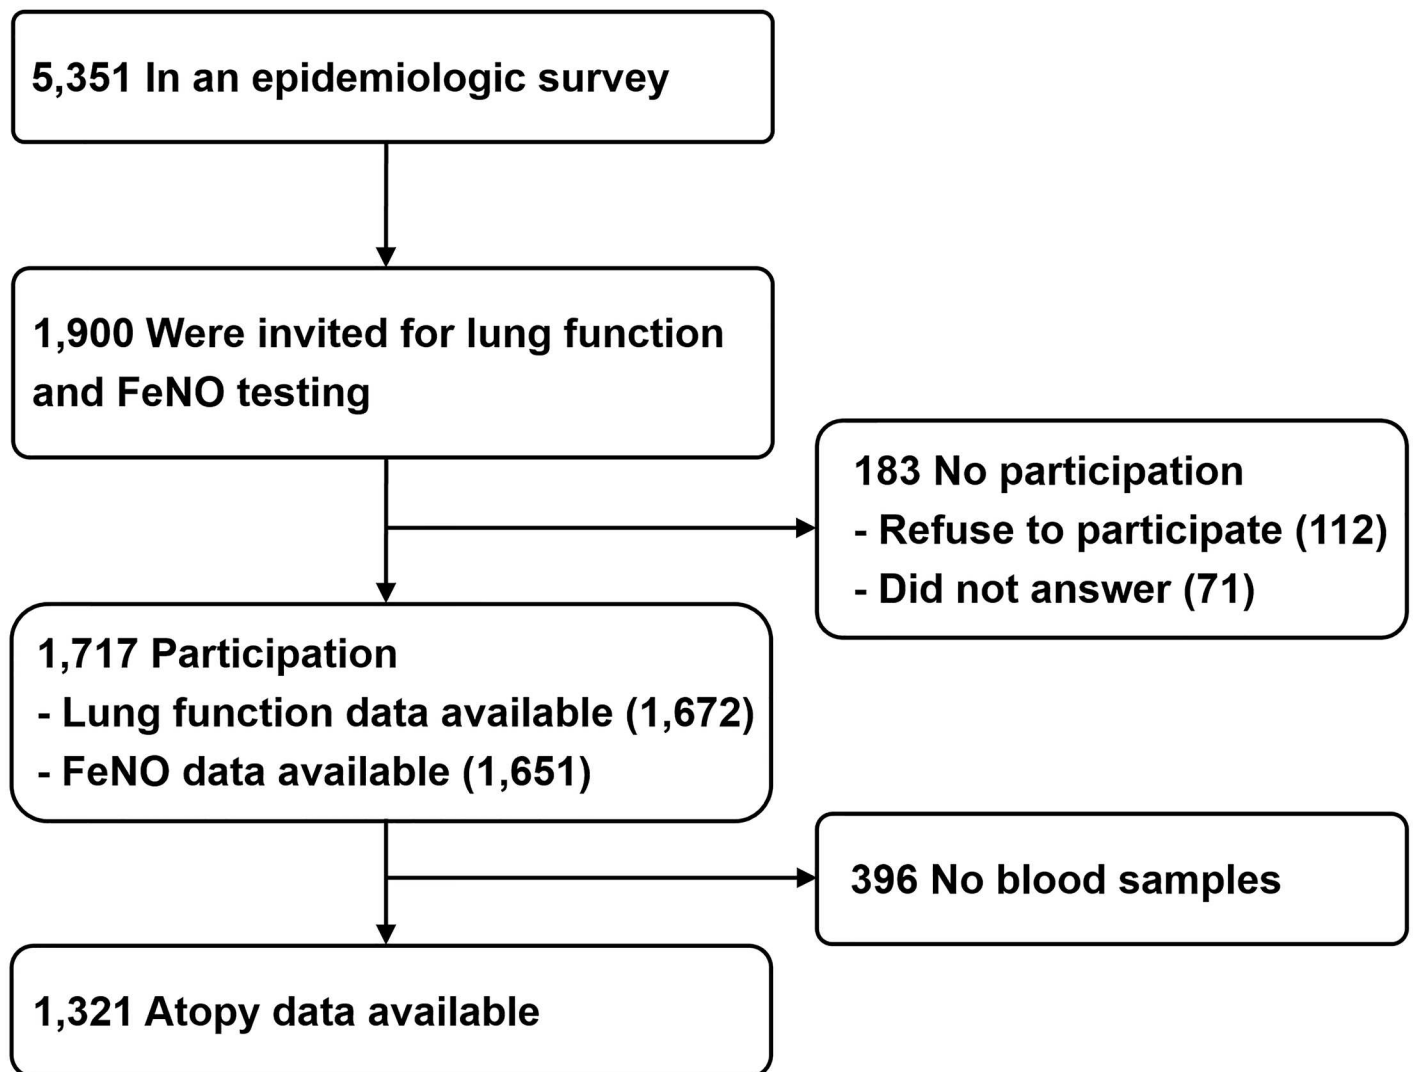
5,351 In an epidemiologic survey

1,900 Were invited for lung function and FeNO testing

183 No participation
- Refuse to participate (112)
- Did not answer (71)

1,717 Participation
- Lung function data available (1,672)
- FeNO data available (1,651)

396 No blood samples

1,321 Atopy data available